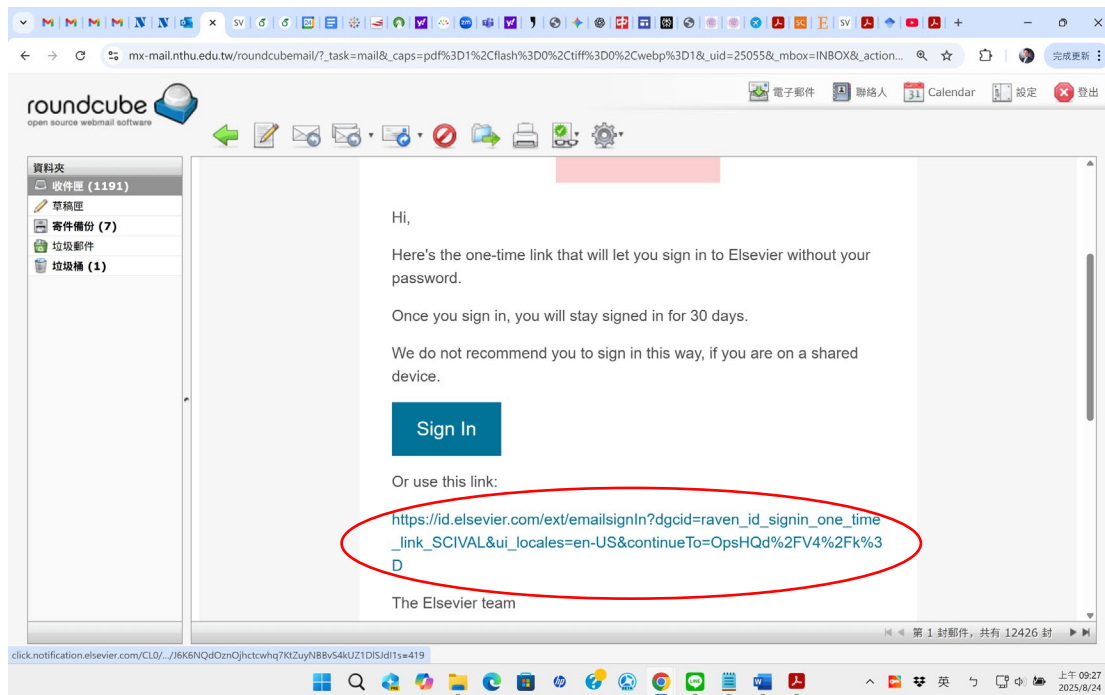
mx-mail.nthu.edu.tw/roundcubemail/?_task=mail&_caps=pdf%3D1%2Cflash%3D0%2Ctiff%3D0%2Cwebp%3D1&_uid=25055&_mbox=INBOX&_action...

完成更新

roundcube
open source webmail software

電子郵件 聯絡人 Calendar 設定 登出

資料夾
收件匣 (1191)
草稿匣
寄件備份 (7)
垃圾郵件
垃圾桶 (1)

Hi,

Here's the one-time link that will let you sign in to Elsevier without your password.

Once you sign in, you will stay signed in for 30 days.

We do not recommend you to sign in this way, if you are on a shared device.

Sign In

Or use this link:

https://id.elsevier.com/ext/emailsignIn?dgcid=raven_id_signin_one_time_link_SCIVAL&ui_locales=en-US&continueTo=OpsHQd%2FV4%2Fk%3D

The Elsevier team

第 1 封郵件，共有 12426 封

click.notification.elsevier.com/CL0/.../J6K6NQdOznOjhctcwhq7KtZuyNBBvS4kUZ1DlSJdl1s=419

英 上午 09:27 2025/8/24